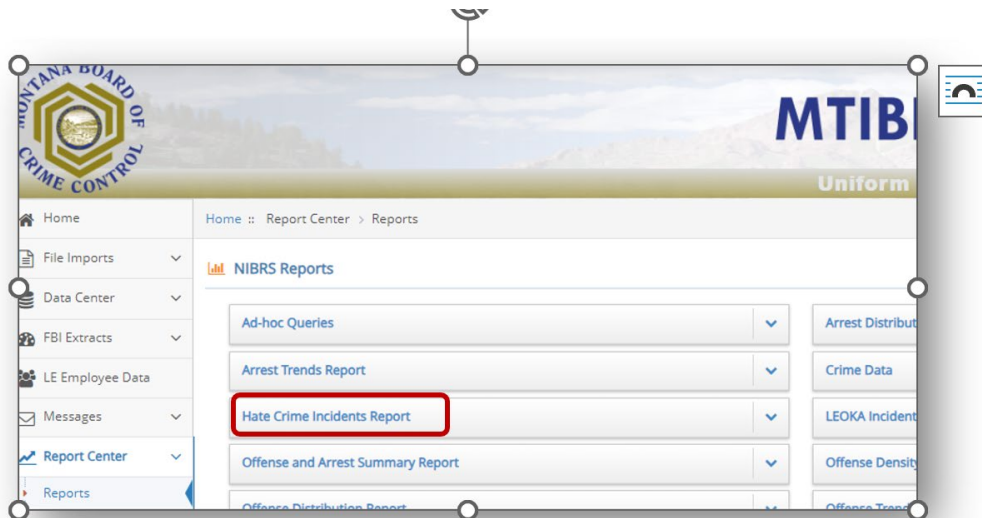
MONTANA BOARD OF CRIME CONTROL

MTIBI

Uniform

Home
File Imports
Data Center
FBI Extracts
LE Employee Data
Messages
Report Center
Reports

Home :: Report Center > Reports

NIBRS Reports

Ad-hoc Queries
Arrest Trends Report
Hate Crime Incidents Report
Offense and Arrest Summary Report
Offense Distribution Report

Arrest Distribut
Crime Data
LEOKA Incident
Offense Density
Offense Trend